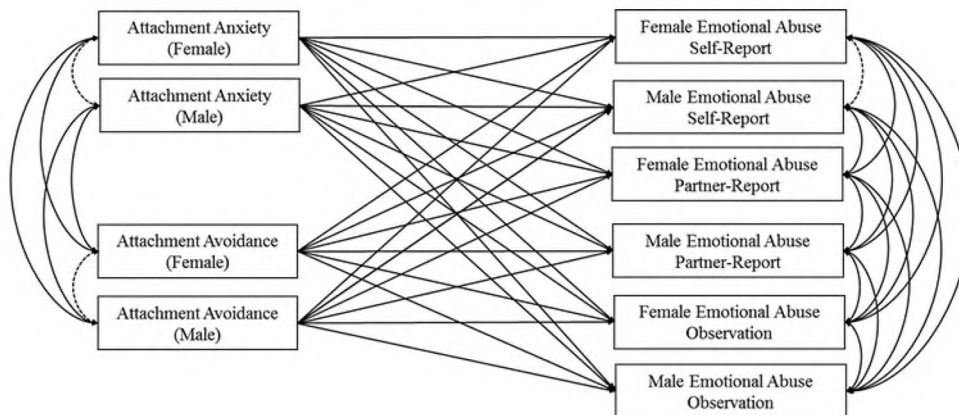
Attachment Anxiety (Female)

Attachment Anxiety (Male)

Attachment Avoidance (Female)

Attachment Avoidance (Male)

Female Emotional Abuse Self-Report

Male Emotional Abuse Self-Report

Female Emotional Abuse Partner-Report

Male Emotional Abuse Partner-Report

Female Emotional Abuse Observation

Male Emotional Abuse Observation